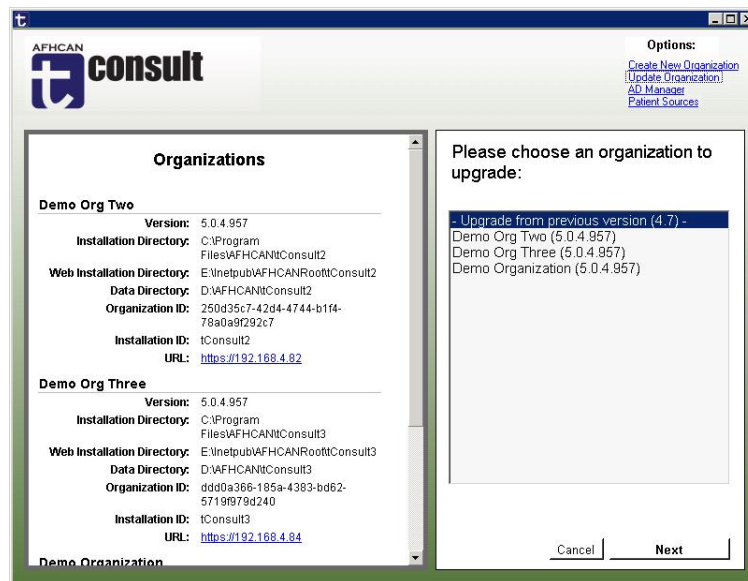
t

AFHCAN
t consult

Options:
Create New Organization
Update Organization
AD Manager
Patient Sources

Organizations

Demo Org Two

| | |
|---|---|
| Version: | 5.0.4.957 |
| Installation Directory: | C:\Program Files\AFHCAN\tConsult2 |
| Web Installation Directory: | E:\Inetpub\AFHCANRoot\tConsult2 |
| Data Directory: | D:\AFHCAN\tConsult2 |
| Organization ID: | 250d35c7-42d4-4744-b1f4-78a0a9f292c7 |
| Installation ID: | tConsult2 |
| URL: | https://192.168.4.82 |

Demo Org Three

| | |
|---|---|
| Version: | 5.0.4.957 |
| Installation Directory: | C:\Program Files\AFHCAN\tConsult3 |
| Web Installation Directory: | E:\Inetpub\AFHCANRoot\tConsult3 |
| Data Directory: | D:\AFHCAN\tConsult3 |
| Organization ID: | ddd0a366-185a-4383-bd62-5719f979d240 |
| Installation ID: | tConsult3 |
| URL: | https://192.168.4.84 |

Demo Organization

Please choose an organization to upgrade:

- Upgrade from previous version (4.7) -
Demo Org Two (5.0.4.957)
Demo Org Three (5.0.4.957)
Demo Organization (5.0.4.957)

Cancel
Next